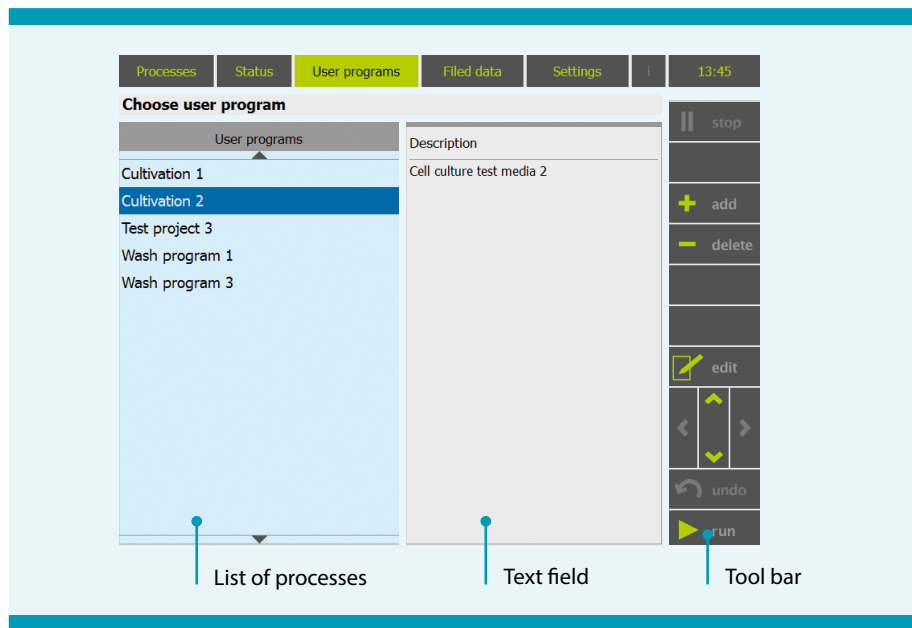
Processes | Status | User programs | Filed data | Settings | i | 13:45

Choose user program

User programs

Cultivation 1
Cultivation 2
Test project 3
Wash program 1
Wash program 3

Description

Cell culture test media 2

stop
add
delete
edit
undo
run

List of processes
Text field
Tool bar